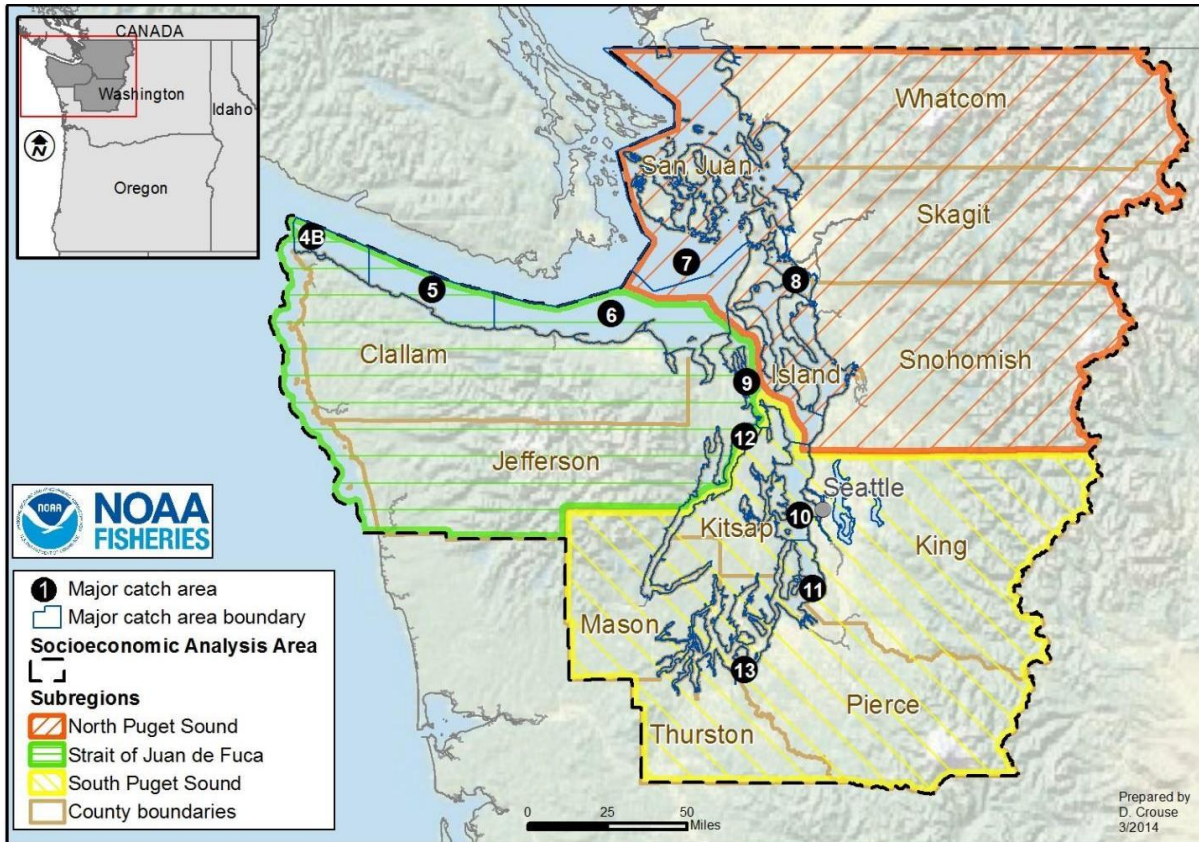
CANADA
Washington
Idaho
N
Oregon

Whatcom
San Juan
Skagit
4B
7
8
5
6
Clallam
Snohomish
9
Island
12
Jefferson
Seattle
10
Kitsap
King
11
Mason
13
Pierce
Thurston

NOAA
NOAA FISHERIES

1 Major catch area
Major catch area boundary
Socioeconomic Analysis Area
Subregions
North Puget Sound
Strait of Juan de Fuca
South Puget Sound
County boundaries

0 25 50 Miles

Prepared by
D. Crouse
3/2014